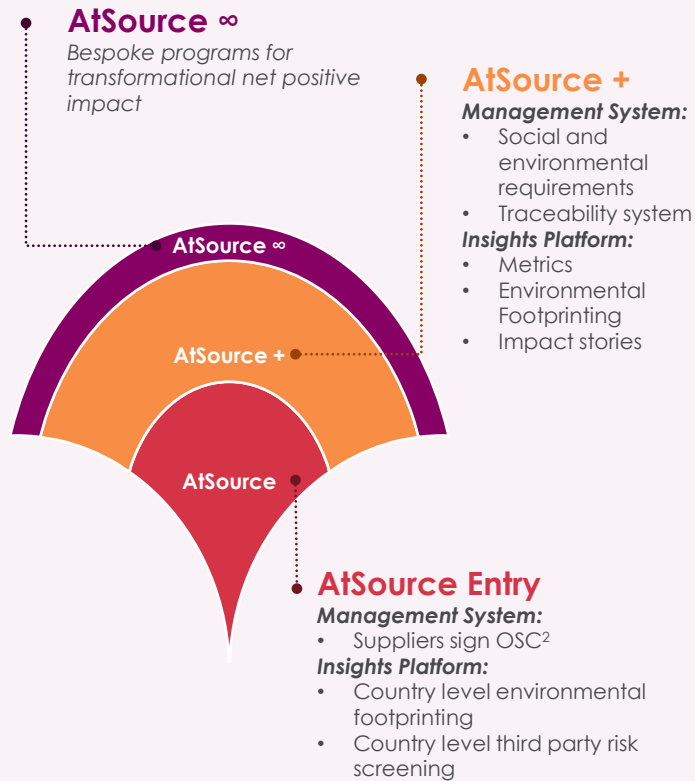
AtSource ∞
Bespoke programs for transformational net positive impact

AtSource +
Management System:
• Social and environmental requirements
• Traceability system
Insights Platform:
• Metrics
• Environmental Footprinting
• Impact stories

AtSource ∞

AtSource +

AtSource

AtSource Entry
Management System:
• Suppliers sign OSC$^2$
Insights Platform:
• Country level environmental footprinting
• Country level third party risk screening